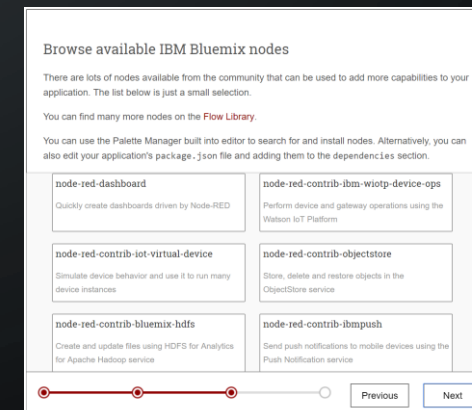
Browse available IBM Bluemix nodes

There are lots of nodes available from the community that can be used to add more capabilities to your application. The list below is just a small selection.

You can find many more nodes on the Flow Library.

You can use the Palette Manager built into editor to search for and install nodes. Alternatively, you can also edit your application's package.json file and adding them to the dependencies section.

node-red-dashboard
Quickly create dashboards driven by Node-RED

node-red-contrib-ibm-wiotp-device-ops
Perform device and gateway operations using the Watson IoT Platform

node-red-contrib-iot-virtual-device
Simulate device behavior and use it to run many device instances

node-red-contrib-objectstore
Store, delete and restore objects in the ObjectStore service

node-red-contrib-bluemix-hdfs
Create and update files using HDFS for Analytics for Apache Hadoop service

node-red-contrib-ibmpush
Send push notifications to mobile devices using the Push Notification service

Previous

Next